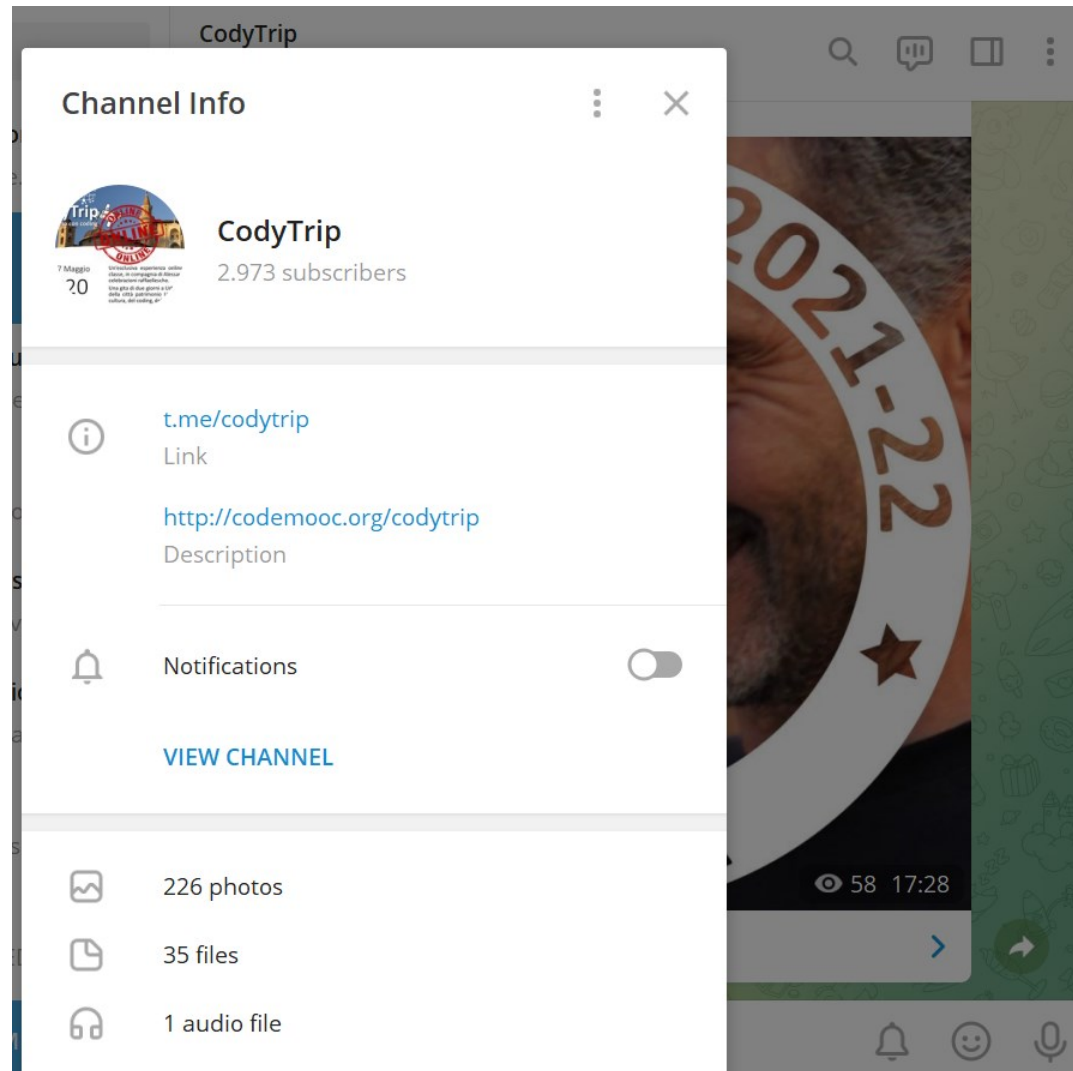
CodyTrip

Channel Info

Trip
ONLINE
7 Maggio
20

CodyTrip
2.973 subscribers

t.me/codytrip
Link

http://codemooc.org/codytrip
Description

Notifications

VIEW CHANNEL

226 photos

35 files

1 audio file

2021-22

58 17:28